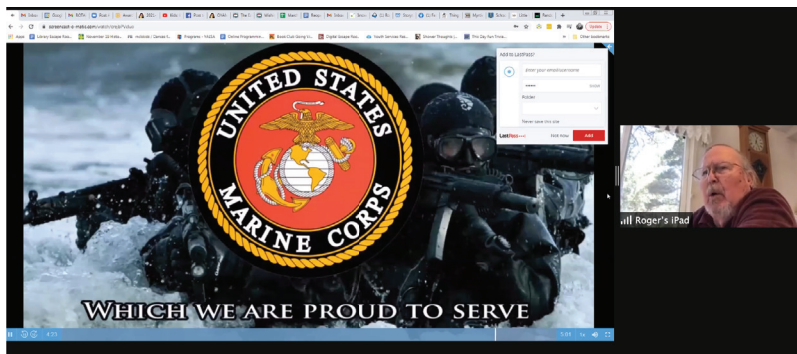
UNITED STATES MARINE CORPS

WHICH WE ARE PROUD TO SERVE

Add to LastPass?

Enter your email/username

Folder

Never save this site

LastPass

Edit Now

Add

Roger's iPad

Apps

Library Escape Roo...

November 16 Hobb...

Programs - PADA

Online Programmi...

Book Club Going Vi...

Digital Escape Roo...

Youth Services Re...

Shower Thoughts |...

This Day Ayn Finve...

Other bookmarks

Update

4:15

5:01

1x